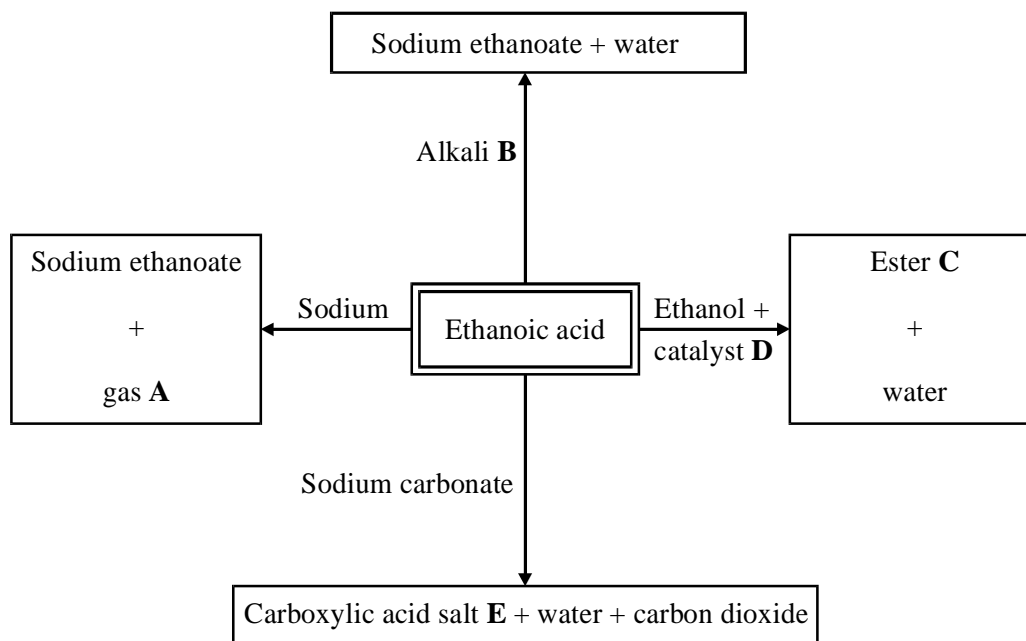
Sodium ethanoate + water

Alkali **B**

Sodium ethanoate

+

gas **A**

Sodium

Ethanoic acid

Ethanol + catalyst **D**

Ester **C**

+

water

Sodium carbonate

Carboxylic acid salt **E** + water + carbon dioxide